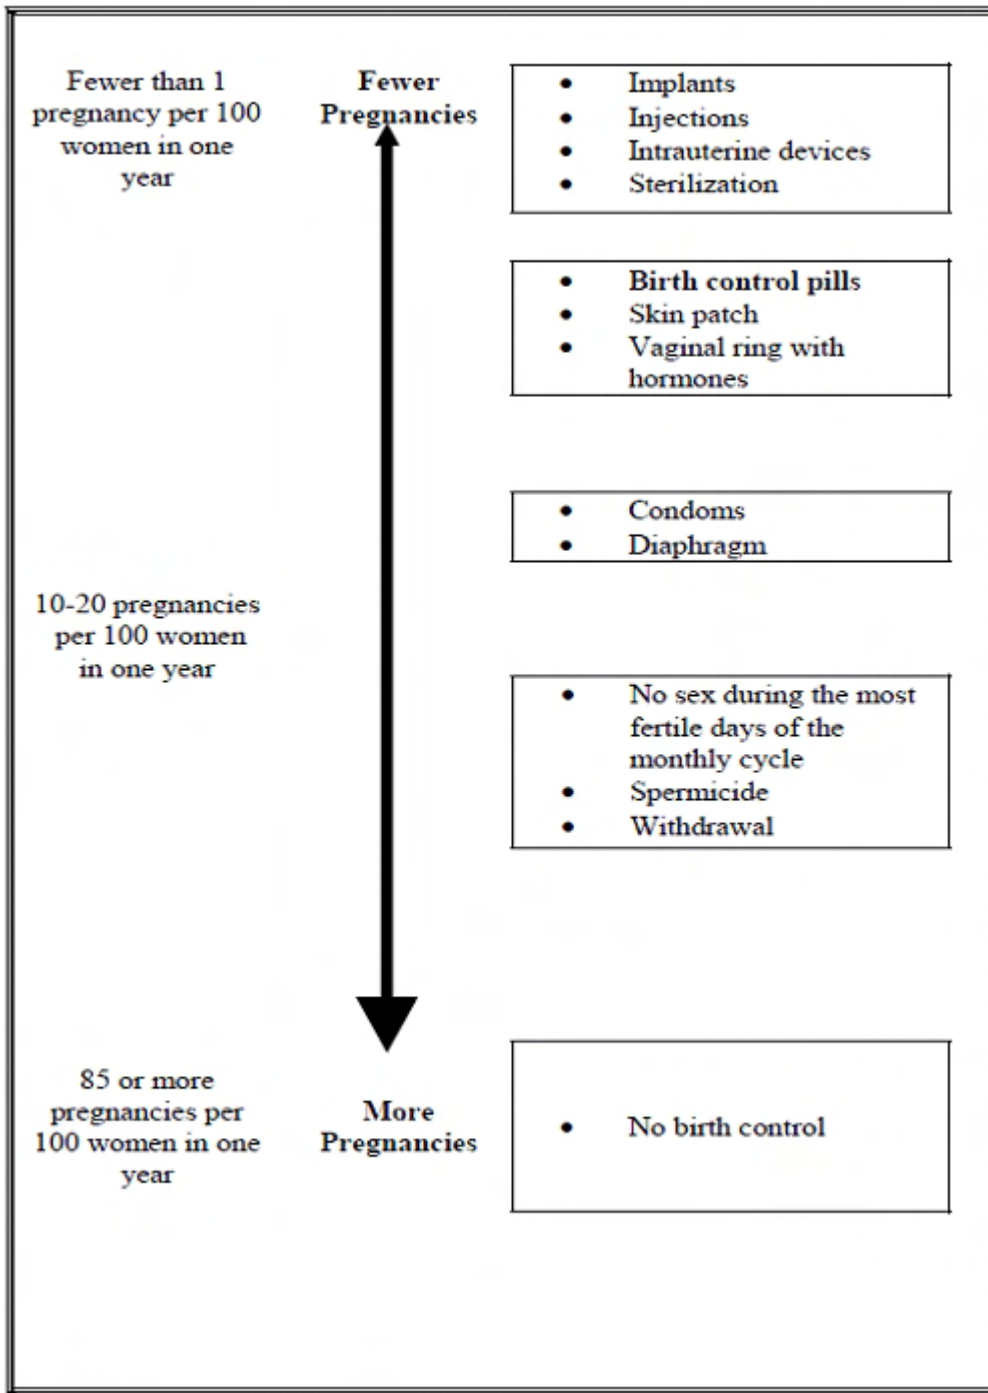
Fewer than 1 pregnancy per 100 women in one year

Fewer Pregnancies

- Implants
- Injections
- Intrauterine devices
- Sterilization

- Birth control pills
- Skin patch
- Vaginal ring with hormones

- Condoms
- Diaphragm

10-20 pregnancies per 100 women in one year

- No sex during the most fertile days of the monthly cycle
- Spermicide
- Withdrawal

85 or more pregnancies per 100 women in one year

More Pregnancies

- No birth control